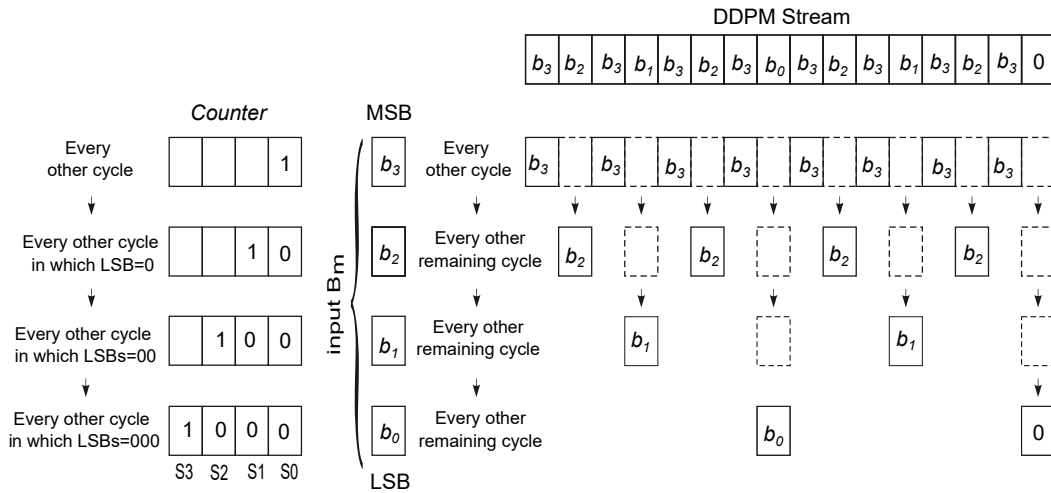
DDPM Stream

| $b_3$ | $b_2$ | $b_3$ | $b_1$ | $b_3$ | $b_2$ | $b_3$ | $b_0$ | $b_3$ | $b_2$ | $b_3$ | $b_1$ | $b_3$ | $b_2$ | $b_3$ | 0 |
|---|---|---|---|---|---|---|---|---|---|---|---|---|---|---|---|

Counter

Every other cycle

| | | | 1 |
|---|---|---|---|

Every other cycle in which LSB=0

| | | 1 | 0 |
|---|---|---|---|

Every other cycle in which LSBs=00

| | 1 | 0 | 0 |
|---|---|---|---|

Every other cycle in which LSBs=000

| 1 | 0 | 0 | 0 |
|---|---|---|---|
| S3 | S2 | S1 | S0 |

MSB

input $B_m$

LSB

$b_3$ Every other cycle $b_3$ $b_3$ $b_3$ $b_3$ $b_3$ $b_3$ $b_3$ $b_3$

$b_2$ Every other remaining cycle $b_2$ $b_2$ $b_2$ $b_2$

$b_1$ Every other remaining cycle $b_1$ $b_1$

$b_0$ Every other remaining cycle $b_0$ 0